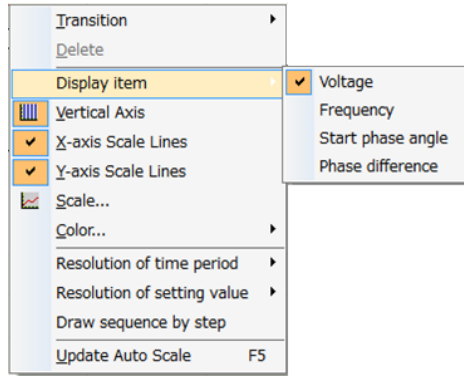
Transition
Delete
Display item
Vertical Axis
X-axis Scale Lines
Y-axis Scale Lines
Scale...
Color...
Resolution of time period
Resolution of setting value
Draw sequence by step
Update Auto Scale F5

Voltage
Frequency
Start phase angle
Phase difference